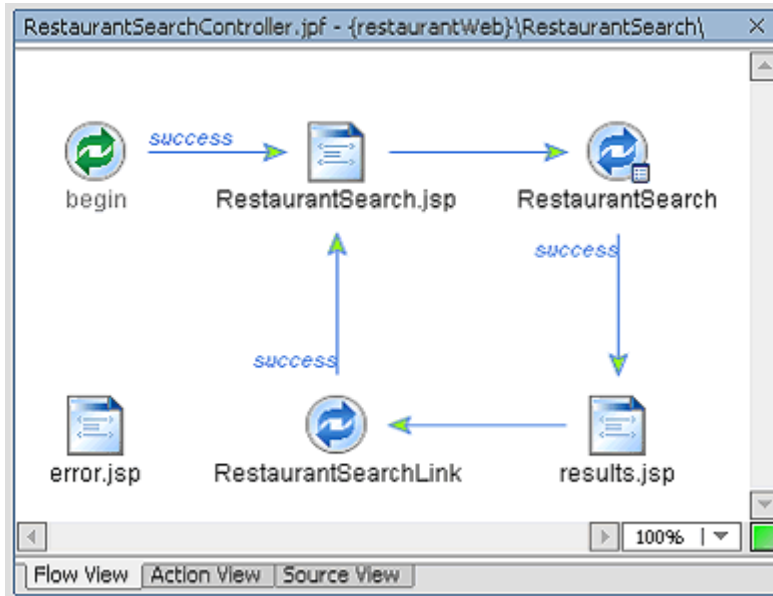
RestaurantSearchController.jpf - {restaurantWeb}\RestaurantSearch\ ×

success

begin

RestaurantSearch.jsp

RestaurantSearch

success

success

error.jsp

RestaurantSearchLink

results.jsp

100%

Flow View | Action View | Source View